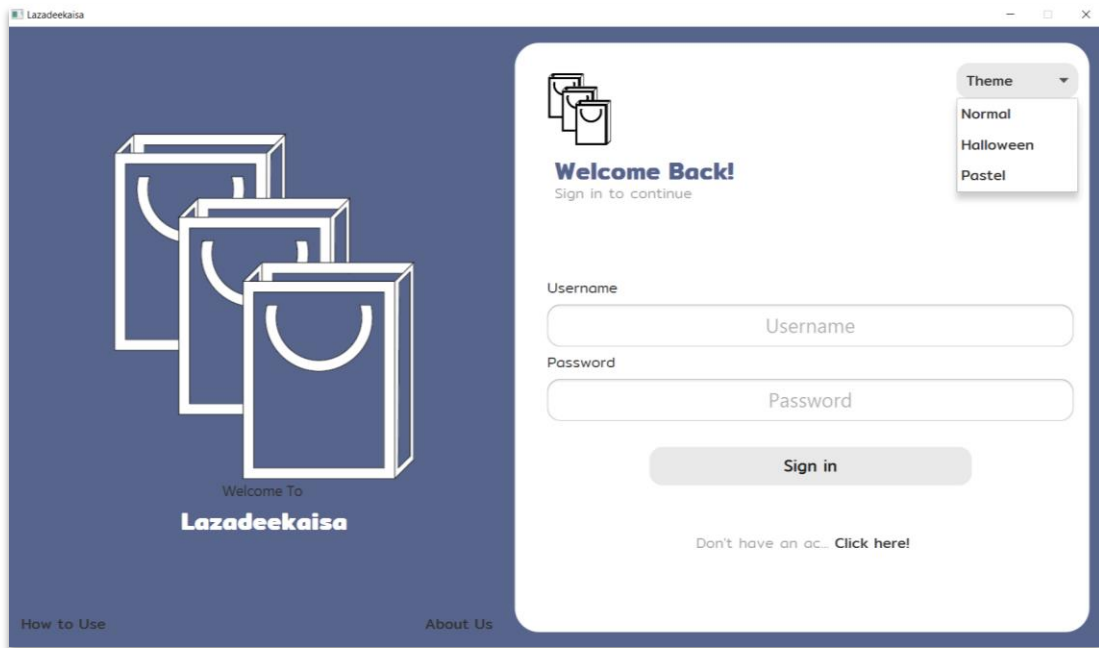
Lazadeekaisa

Welcome To
Lazadeekaisa

How to Use
About Us

Theme
Normal
Halloween
Pastel

Welcome Back!
Sign in to continue

Username
Username
Password
Password

Sign in

Don't have an ac... Click here!